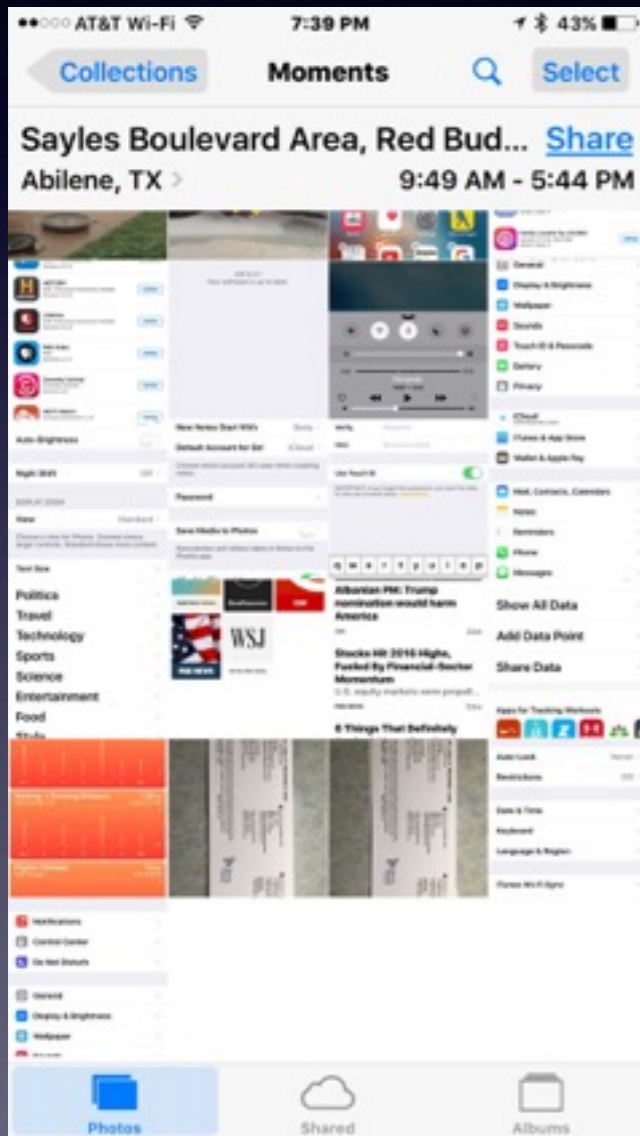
●●○○○ AT&T Wi-Fi 7:39 PM 43%

Collections Moments Select

Sayles Boulevard Area, Red Bud... Share

Abilene, TX 9:49 AM - 5:44 PM

Auto-Brightness

Night Shift

New Notes Start With

Default Account for Siri

Password

Save Media to Photos

Use Touch ID

General

Display & Brightness

Wallpaper

Sounds

Touch ID & Passcode

Battery

Privacy

iCloud

iTunes & App Store

Wallet & Apple Pay

Mail, Contacts, Calendars

Notes

Reminders

Phone

Messages

Show All Data

Add Data Point

Share Data

Apps for Tracking Workouts

Text Size

Politics

Travel

Technology

Sports

Science

Entertainment

Food

WSJ

Albanian PM: Trump nomination would harm America

Stocks Hit 2016 Highs, Fueled By Financial-Sector Momentum

6 Things That Definitely

Auto-Lock

Restrictions

Date & Time

Keyboard

Language & Region

iTunes Wi-Fi Sync

Notifications

Control Center

Do Not Disturb

General

Display & Brightness

Wallpaper

Photos Shared Albums